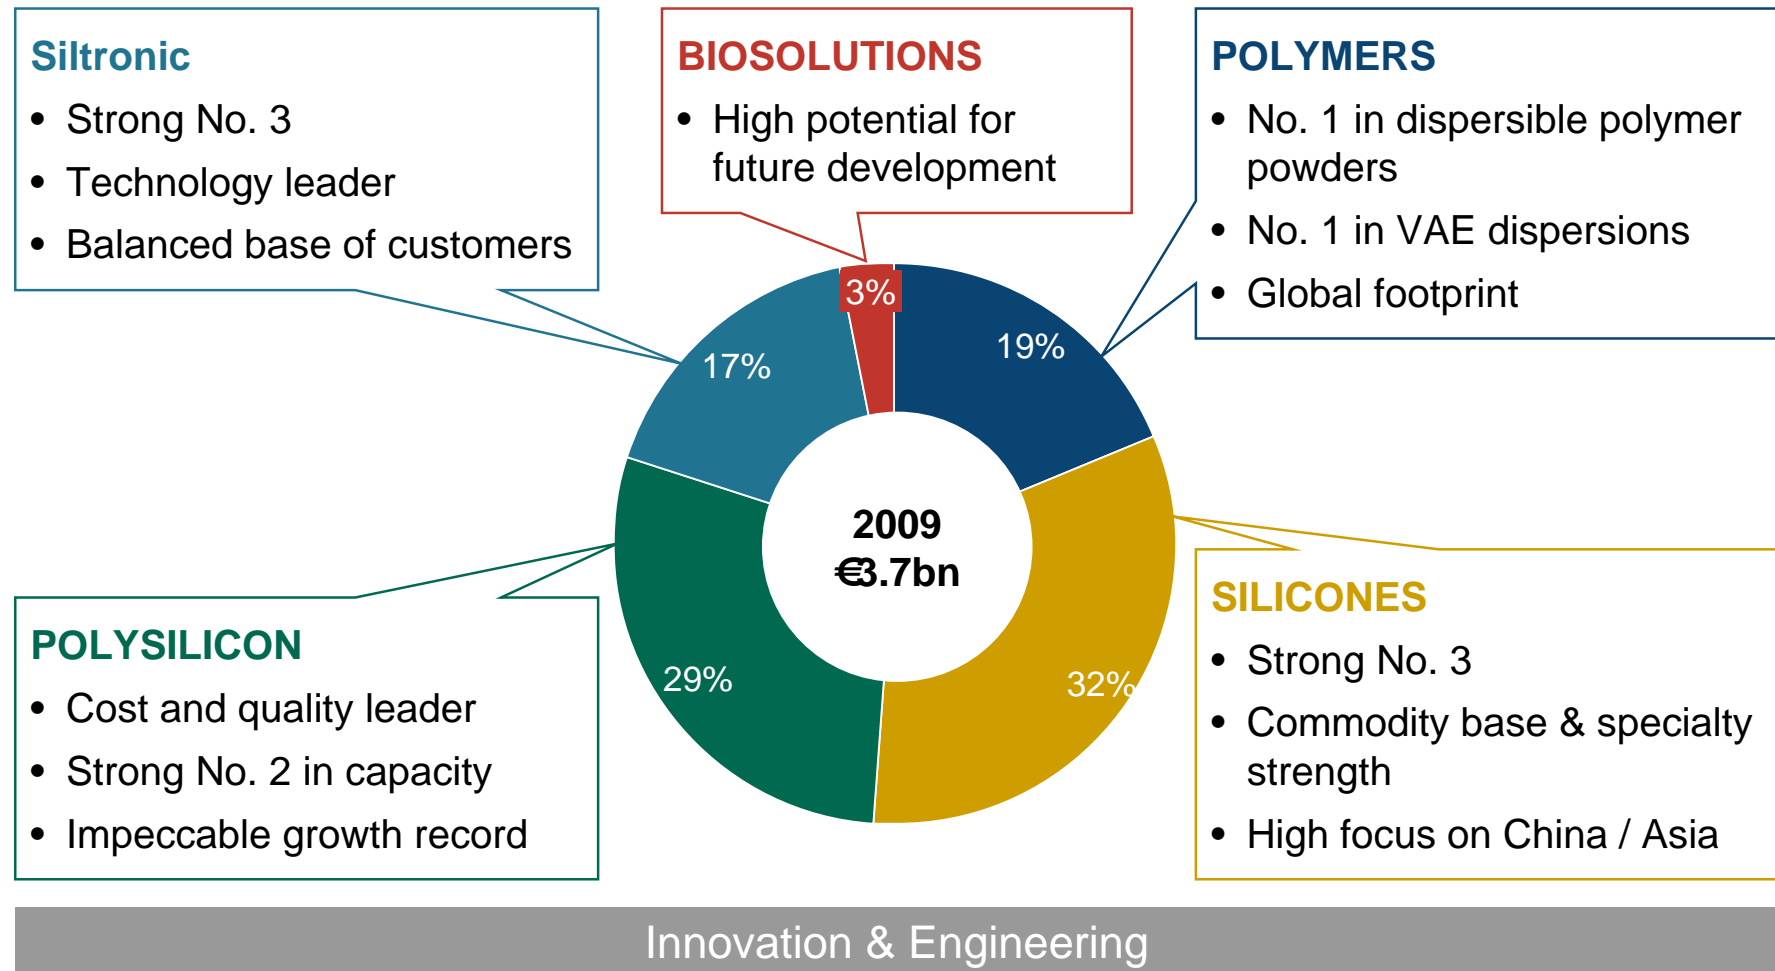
Siltronic

- Strong No. 3
- Technology leader
- Balanced base of customers

BIOSOLUTIONS

- High potential for future development

POLYMERS

- No. 1 in dispersible polymer powders
- No. 1 in VAE dispersions
- Global footprint

3%

17%

19%

2009
€3.7bn

29%

32%

POLYSILICON

- Cost and quality leader
- Strong No. 2 in capacity
- Impeccable growth record

SILICONES

- Strong No. 3
- Commodity base & specialty strength
- High focus on China / Asia

Innovation & Engineering